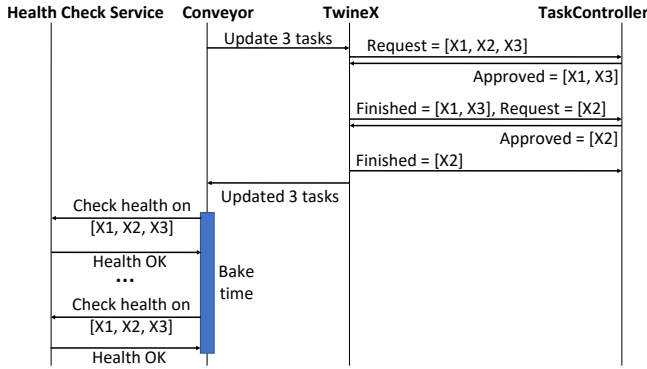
Health Check Service Conveyor TwineX TaskController

Update 3 tasks

Request = [X1, X2, X3]

Approved = [X1, X3]

Finished = [X1, X3], Request = [X2]

Approved = [X2]

Finished = [X2]

Updated 3 tasks

Check health on [X1, X2, X3]

Health OK

...

Check health on [X1, X2, X3]

Health OK

Bake time